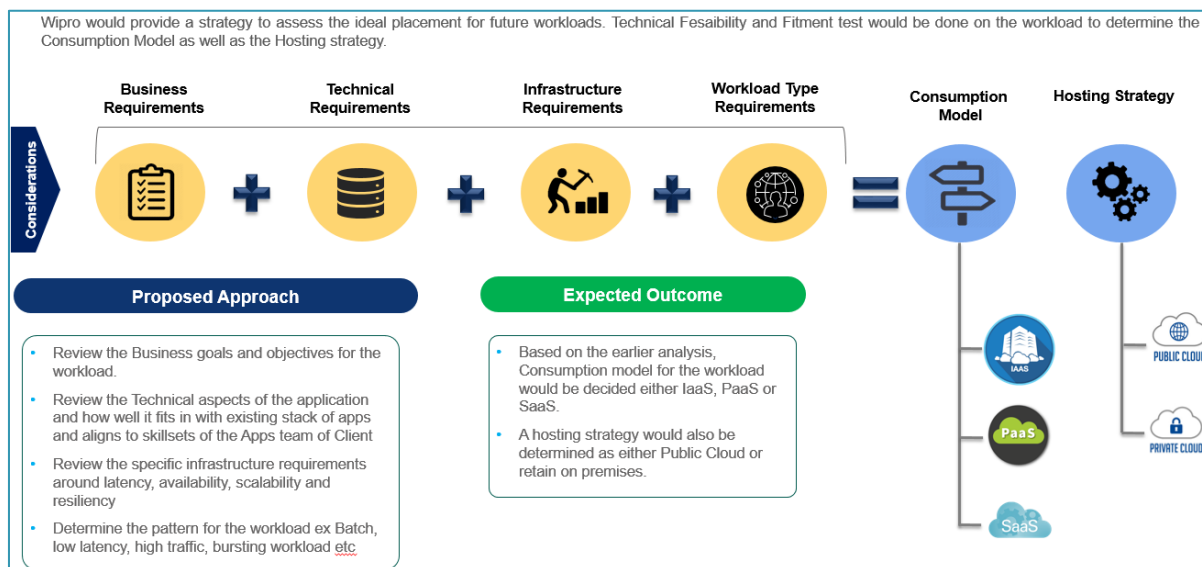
Wipro would provide a strategy to assess the ideal placement for future workloads. Technical Fesaibility and Fitment test would be done on the workload to determine the Consumption Model as well as the Hosting strategy.

Business Requirements

Technical Requirements

Infrastructure Requirements

Workload Type Requirements

Consumption Model

Hosting Strategy

Considerations

Proposed Approach

Expected Outcome

- Review the Business goals and objectives for the workload.
- Review the Technical aspects of the application and how well it fits in with existing stack of apps and aligns to skillsets of the Apps team of Client
- Review the specific infrastructure requirements around latency, availability, scalability and resiliency
- Determine the pattern for the workload ex Batch, low latency, high traffic, bursting workload etc

- Based on the earlier analysis, Consumption model for the workload would be decided either IaaS, PaaS or SaaS.
- A hosting strategy would also be determined as either Public Cloud or retain on premises.

IAAS

PaaS

SaaS

PUBLIC CLOU

PRIVATE CLOU